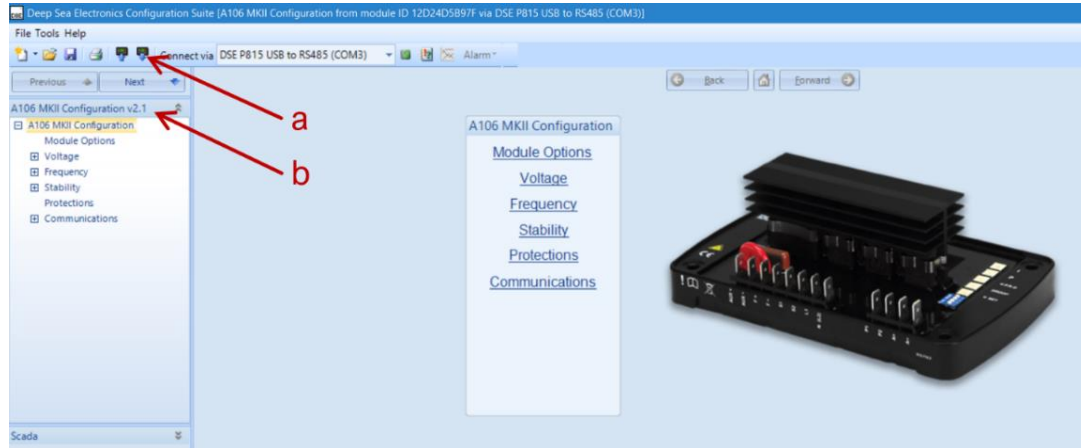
Deep Sea Electronics Configuration Suite [A106 MKII Configuration from module ID 12D24D5897F via DSE P815 USB to RS485 (COM3)]

File Tools Help

Connect via DSE P815 USB to RS485 (COM3) Alarm

Previous Next

A106 MKII Configuration v2.1

A106 MKII Configuration
Module Options
Voltage
Frequency
Stability
Protections
Communications

Scada

a

b

Back Forward

A106 MKII Configuration

Module Options

Voltage

Frequency

Stability

Protections

Communications